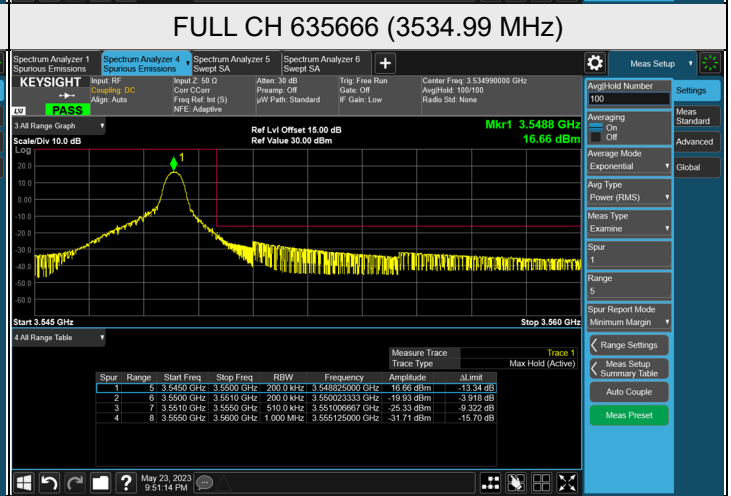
FULL CH 635666 (3534.99 MHz)

Spectrum Analyzer 1 Spurious Emissions | Spectrum Analyzer 4 Spurious Emissions | Spectrum Analyzer 5 Swept SA | Spectrum Analyzer 6 Swept SA | +

Meas Setup

KEYSIGHT
Input: RF
Coupling: DC
Align: Auto
Input Z: 50 Ω
Corr CCorr
Freq Ref: Int (S)
NFE: Adaptive
Atten: 30 dB
Preamp: Off
µW Path: Standard
Trig: Free Run
Gate: Off
IF Gain: Low
Center Freq: 3.534990000 GHz
Avg|Hold: 100/100
Radio Std: None

LXI
PASS

3 All Range Graph
Scale/Div 10.0 dB
Log
Ref Lvl Offset 15.00 dB
Ref Value 30.00 dBm
Mkr1 3.5488 GHz
16.66 dBm

20.0
10.0
0.00
-10.0
-20.0
-30.0
-40.0
-50.0
-60.0

1

Start 3.545 GHz
Stop 3.560 GHz

4 All Range Table

Measure Trace | Trace 1
Trace Type | Max Hold (Active)

| Spur | Range | Start Freq | Stop Freq | RBW | Frequency | Amplitude | ΔLimit |
|---|---|---|---|---|---|---|---|
| 1 | 5 | 3.5450 GHz | 3.5500 GHz | 200.0 kHz | 3.548825000 GHz | 16.66 dBm | -13.34 dB |
| 2 | 6 | 3.5500 GHz | 3.5510 GHz | 200.0 kHz | 3.550023333 GHz | -19.93 dBm | -3.918 dB |
| 3 | 7 | 3.5510 GHz | 3.5550 GHz | 510.0 kHz | 3.551006667 GHz | -25.33 dBm | -9.322 dB |
| 4 | 8 | 3.5550 GHz | 3.5600 GHz | 1.000 MHz | 3.555125000 GHz | -31.71 dBm | -15.70 dB |

Avg|Hold Number
100
Averaging
On
Off
Average Mode
Exponential
Avg Type
Power (RMS)
Meas Type
Examine
Spur
1
Range
5
Spur Report Mode
Minimum Margin
Range Settings
Meas Setup Summary Table
Auto Couple
Meas Preset

Settings
Meas Standard
Advanced
Global

May 23, 2023
9:51:14 PM